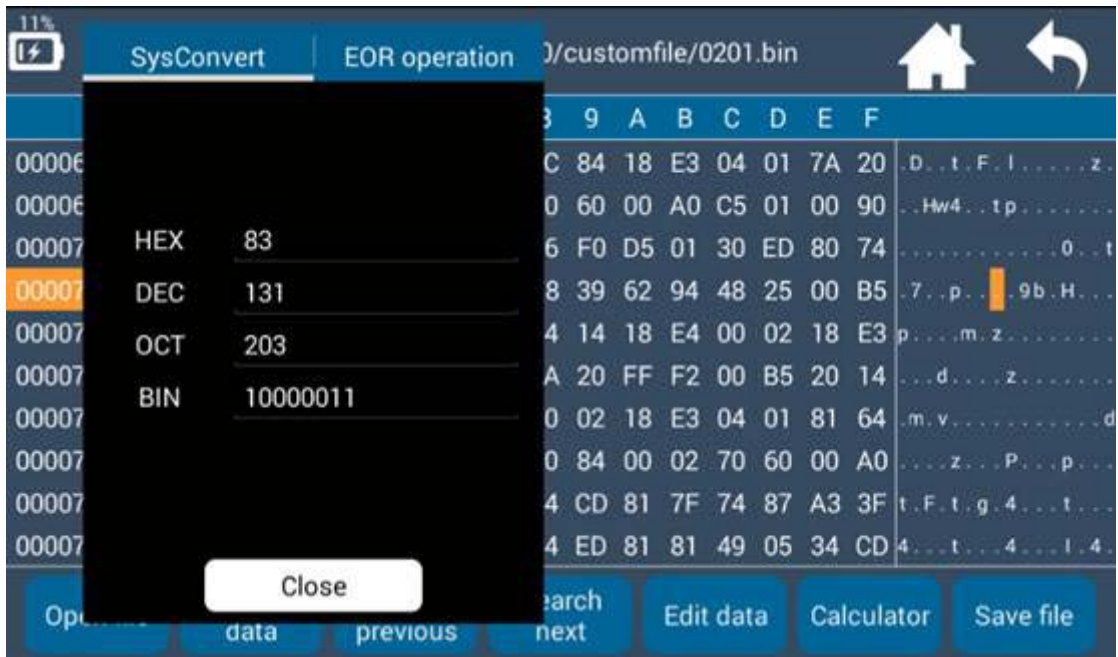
11%

SysConvert EOR operation

)/customfile/0201.bin

3 9 A B C D E F

00006 C 84 18 E3 04 01 7A 20 .D..t.F.l......z.
00006 0 60 00 A0 C5 01 00 90 ..Hw4..tp.......
00007 6 F0 D5 01 30 ED 80 74 ..............0..t
00007 8 39 62 94 48 25 00 B5 .7..p...9b.H...
00007 4 14 18 E4 00 02 18 E3 p....m.z.........
00007 A 20 FF F2 00 B5 20 14 ....d.....z.......
00007 0 02 18 E3 04 01 81 64 .m.v.............d
00007 0 84 00 02 70 60 00 A0 .....z...P...p....
00007 4 CD 81 7F 74 87 A3 3F t.F.t.g.4....t....
00007 4 ED 81 81 49 05 34 CD 4....t....4....l.4.

HEX 83
DEC 131
OCT 203
BIN 10000011

Close

Op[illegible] data previous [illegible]earch next Edit data Calculator Save file